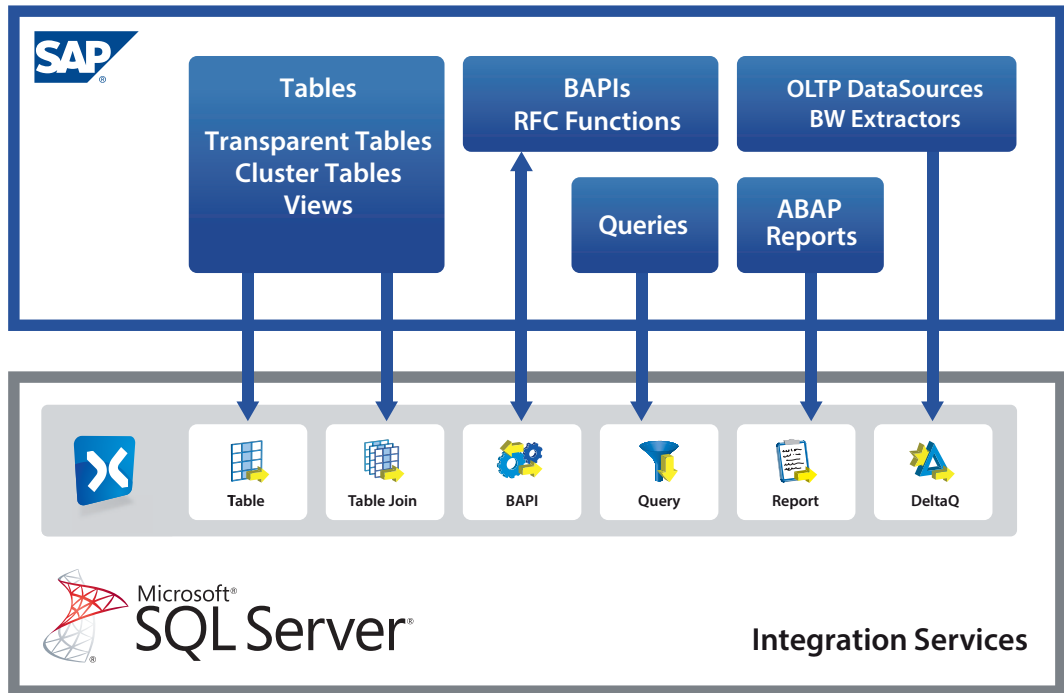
SAP®

Tables

Transparent Tables
Cluster Tables
Views

BAPIs
RFC Functions

OLTP DataSources
BW Extractors

Queries

ABAP
Reports

Table

Table Join

BAPI

Query

Report

DeltaQ

Microsoft®
SQL Server®

Integration Services